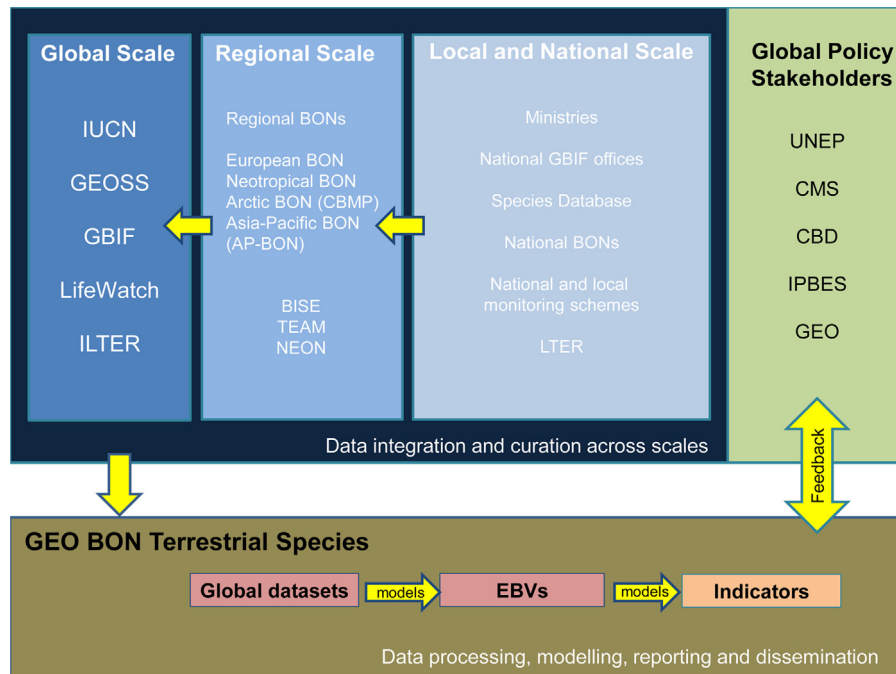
Global Scale

IUCN

GEOSS

GBIF

LifeWatch

ILTER

Regional Scale

Regional BONs

European BON
Neotropical BON
Arctic BON (CBMP)
Asia-Pacific BON (AP-BON)

BISE
TEAM
NEON

Local and National Scale

Ministries

National GBIF offices

Species Database

National BONs

National and local monitoring schemes

LTER

Data integration and curation across scales

Global Policy Stakeholders

UNEP

CMS

CBD

IPBES

GEO

Feedback

GEO BON Terrestrial Species

Global datasets

models

EBVs

models

Indicators

Data processing, modelling, reporting and dissemination